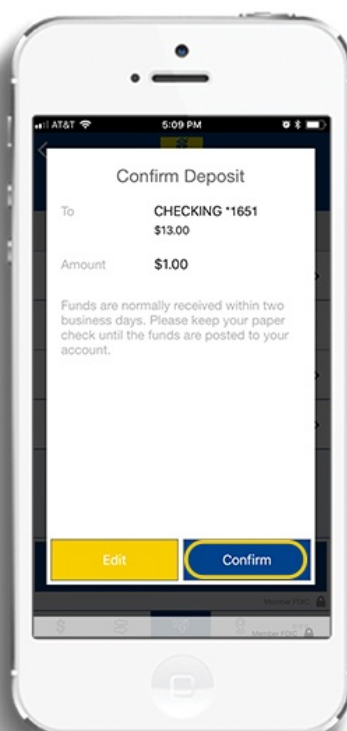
AT&T

5:09 PM

Confirm Deposit

To

CHECKING *1651

$13.00

Amount

$1.00

Funds are normally received within two business days. Please keep your paper check until the funds are posted to your account.

Edit

Confirm

Member FDIC

Member FDIC